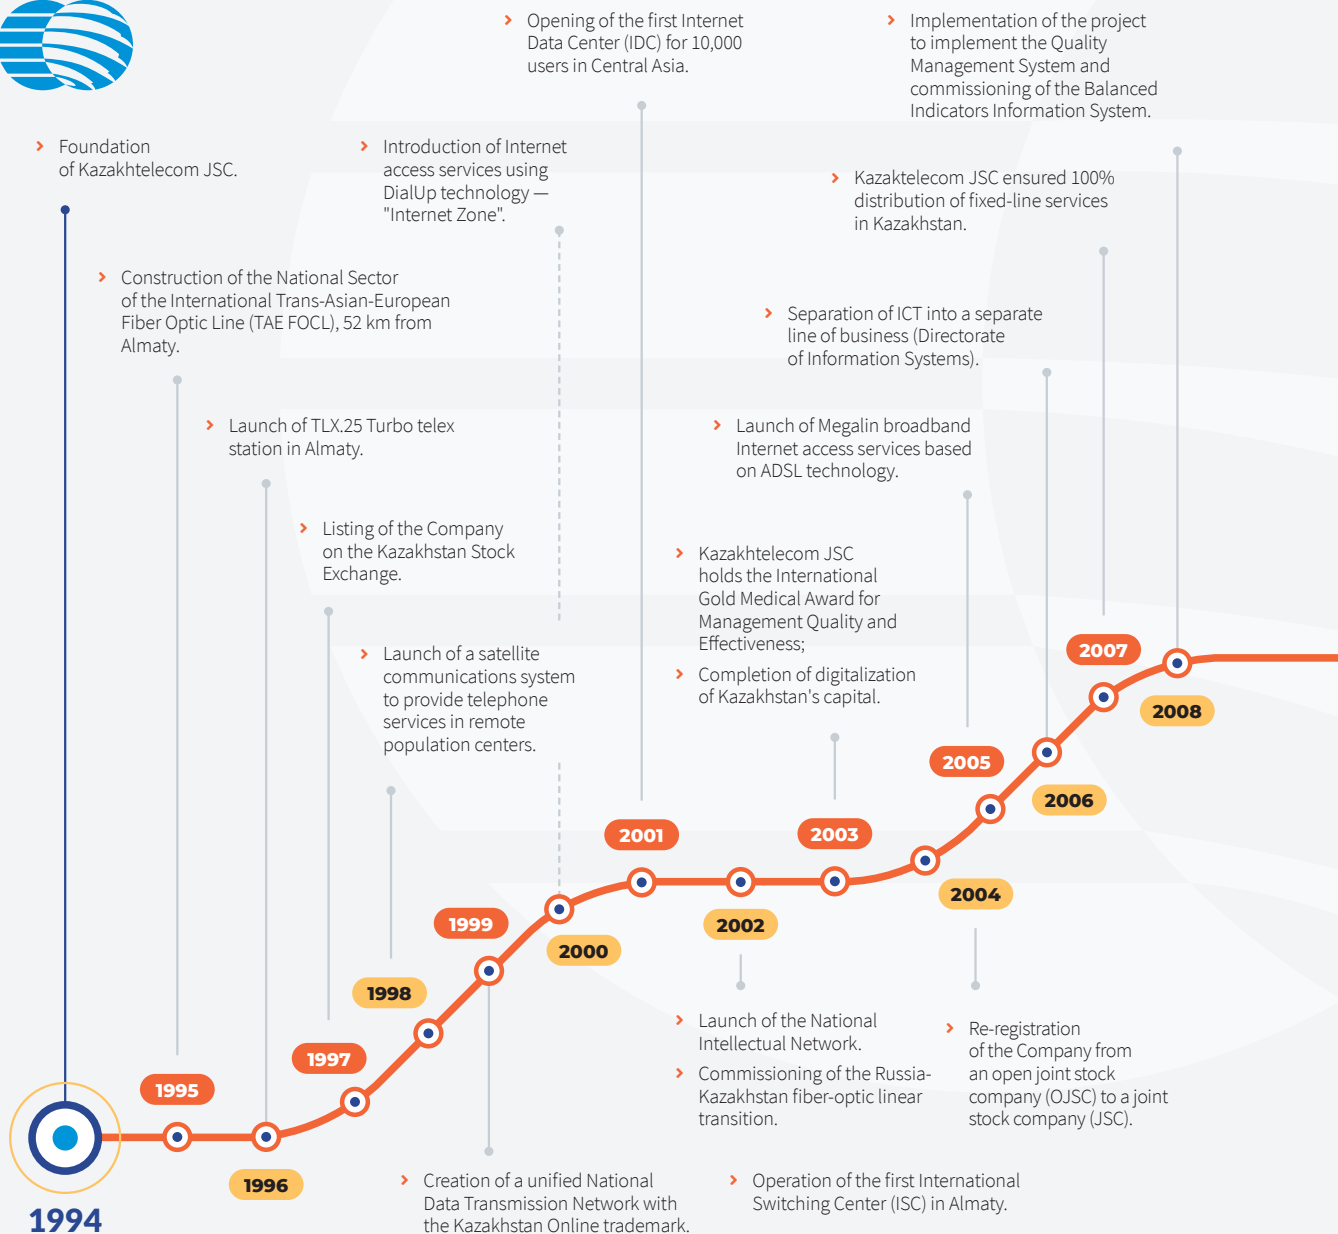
Opening of the first Internet Data Center (IDC) for 10,000 users in Central Asia.

Implementation of the project to implement the Quality Management System and commissioning of the Balanced Indicators Information System.

Foundation of Kazakhtelecom JSC.

Introduction of Internet access services using DialUp technology — "Internet Zone".

Kazaktelecom JSC ensured 100% distribution of fixed-line services in Kazakhstan.

Construction of the National Sector of the International Trans-Asian-European Fiber Optic Line (TAE FOCL), 52 km from Almaty.

Separation of ICT into a separate line of business (Directorate of Information Systems).

Launch of TLX.25 Turbo telex station in Almaty.

Launch of Megalin broadband Internet access services based on ADSL technology.

Listing of the Company on the Kazakhstan Stock Exchange.

Kazakhtelecom JSC holds the International Gold Medical Award for Management Quality and Effectiveness;

Completion of digitalization of Kazakhstan's capital.

Launch of a satellite communications system to provide telephone services in remote population centers.

2007

2008

2005

2006

2001

2003

1999

2000

2002

2004

1998

1997

1995

1996

1994

Launch of the National Intellectual Network.

Commissioning of the Russia-Kazakhstan fiber-optic linear transition.

Re-registration of the Company from an open joint stock company (OJSC) to a joint stock company (JSC).

Creation of a unified National Data Transmission Network with the Kazakhstan Online trademark.

Operation of the first International Switching Center (ISC) in Almaty.